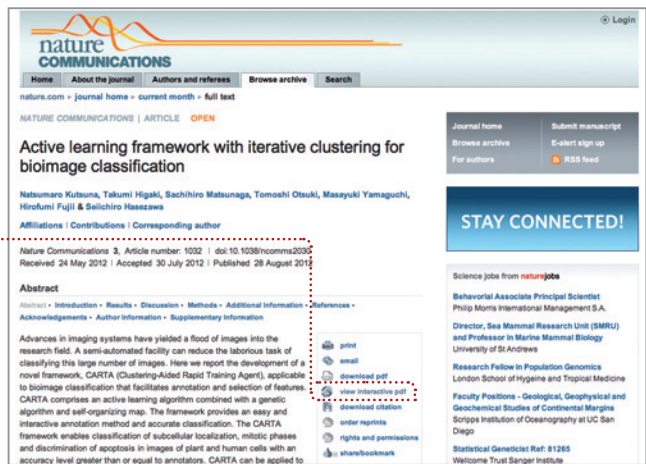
nature COMMUNICATIONS

Login

Home | About the journal | Authors and referees | Browse archive | Search

nature.com • journal home • current month • full text

NATURE COMMUNICATIONS | ARTICLE OPEN

Active learning framework with iterative clustering for bioimage classification

Natsumaro Kutsuna, Takumi Higaki, Sachihiro Matsunaga, Tomoshi Otsuki, Masayuki Yamaguchi, Hirofumi Fujii & Seiichiro Hasezawa

Affiliations | Contributions | Corresponding author

Nature Communications 3, Article number: 1032 | doi:10.1038/ncomms2030
Received 24 May 2012 | Accepted 30 July 2012 | Published 28 August 2012

Abstract

Abstract • Introduction • Results • Discussion • Methods • Additional information • References • Acknowledgements • Author information • Supplementary information

Advances in imaging systems have yielded a flood of images into the research field. A semi-automated facility can reduce the laborious task of classifying this large number of images. Here we report the development of a novel framework, CARTA (Clustering-Aided Rapid Training Agent), applicable to bioimage classification that facilitates annotation and selection of features. CARTA comprises an active learning algorithm combined with a genetic algorithm and self-organizing map. The framework provides an easy and interactive annotation method and accurate classification. The CARTA framework enables classification of subcellular localization, mitotic phases and discrimination of apoptosis in images of plant and human cells with an accuracy level greater than or equal to annotators. CARTA can be applied to

print
email
download pdf
view interactive pdf
download citation
order reprints
rights and permissions
share/bookmark

Journal home
Browse archive
For authors
Submit manuscript
E-alert sign up
RSS feed

STAY CONNECTED!

Science jobs from naturejobs

Behavioral Associate Principal Scientist
Philip Morris International Management S.A.

Director, Sea Mammal Research Unit (SMRU) and Professor in Marine Mammal Biology
University of St Andrews

Research Fellow in Population Genomics
London School of Hygeine and Tropical Medicine

Faculty Positions - Geological, Geophysical and Geochemical Studies of Continental Margins
Scripps Institution of Oceanography at UC San Diego

Statistical Geneticist Ref: 81265
Wellcome Trust Sanger Institute